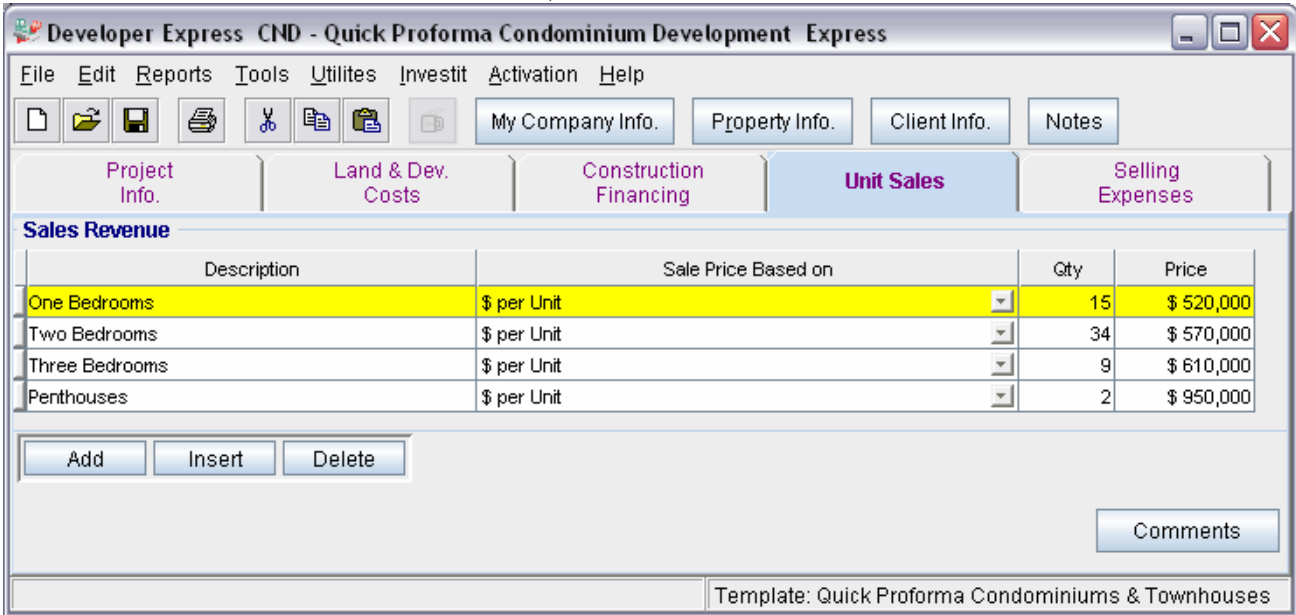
Developer Express CND - Quick Proforma Condominium Development Express

File Edit Reports Tools Utilites Investit Activation Help

My Company Info. Property Info. Client Info. Notes

Project Info. | Land & Dev. Costs | Construction Financing | Unit Sales | Selling Expenses

Sales Revenue

| Description | Sale Price Based on | Qty | Price |
|---|---|---|---|
| One Bedrooms | \$ per Unit | 15 | \$ 520,000 |
| Two Bedrooms | \$ per Unit | 34 | \$ 570,000 |
| Three Bedrooms | \$ per Unit | 9 | \$ 610,000 |
| Penthouses | \$ per Unit | 2 | \$ 950,000 |

Add Insert Delete

Comments

Template: Quick Proforma Condominiums & Townhouses